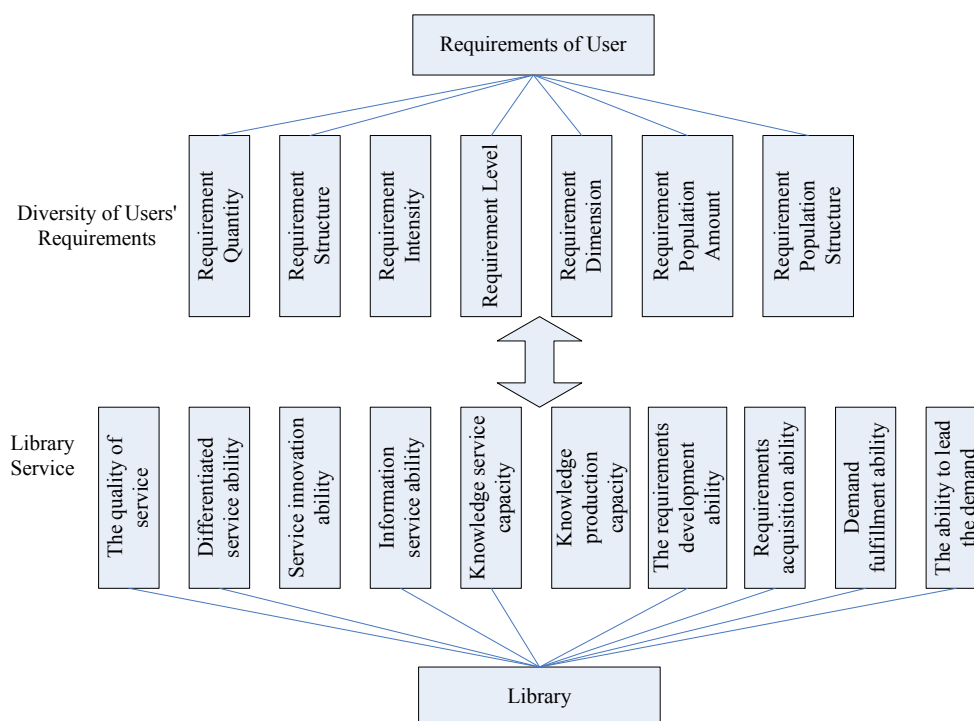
Requirements of User

Diversity of Users' Requirements

Requirement Quantity

Requirement Structure

Requirement Intensity

Requirement Level

Requirement Dimension

Requirement Population Amount

Requirement Population Structure

Library Service

The quality of service

Differentiated service ability

Service innovation ability

Information service ability

Knowledge service capacity

Knowledge production capacity

The requirements development ability

Requirements acquisition ability

Demand fulfillment ability

The ability to lead the demand

Library